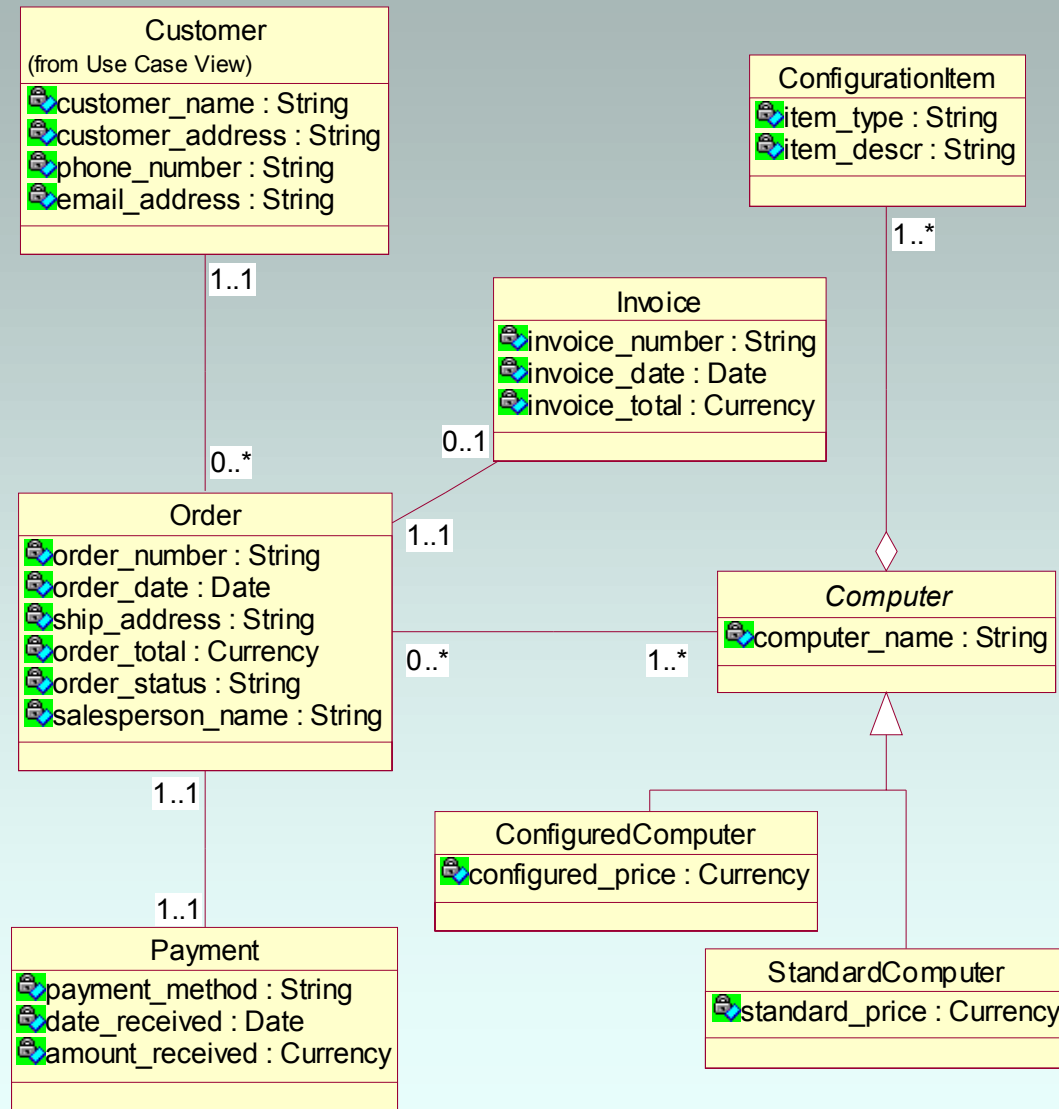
Customer
(from Use Case View)
customer_name : String
customer_address : String
phone_number : String
email_address : String

ConfigurationItem
item_type : String
item_descr : String

1..*

1..1

Invoice
invoice_number : String
invoice_date : Date
invoice_total : Currency

0..1

0..*

Order
order_number : String
order_date : Date
ship_address : String
order_total : Currency
order_status : String
salesperson_name : String

1..1

Computer
computer_name : String

0..*

1..*

1..1

ConfiguredComputer
configured_price : Currency

1..1

Payment
payment_method : String
date_received : Date
amount_received : Currency

StandardComputer
standard_price : Currency